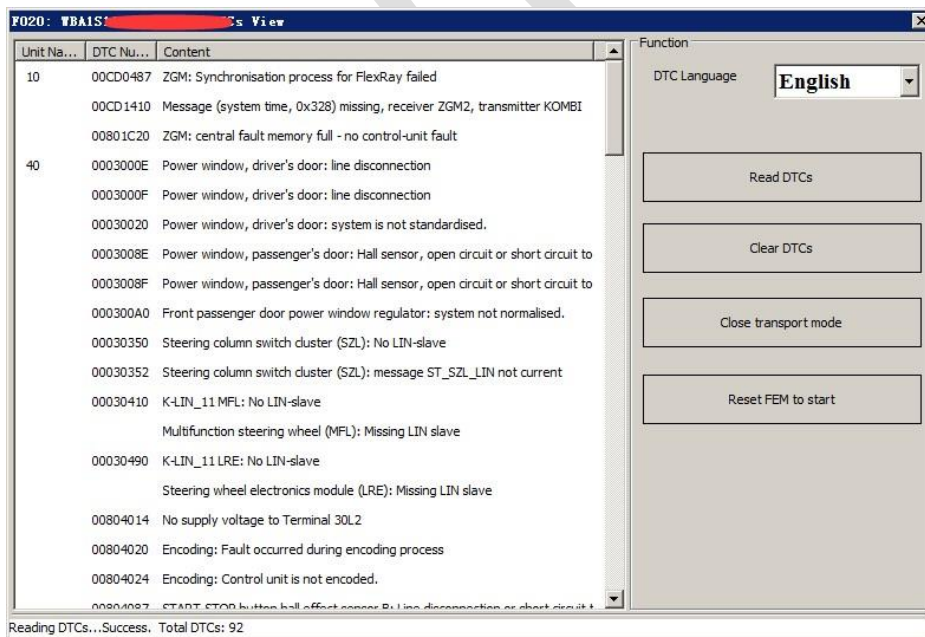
F020: WBA1S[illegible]s View

| Unit Na... | DTC Nu... | Content |
|---|---|---|
| 10 | 00CD0487 | ZGM: Synchronisation process for FlexRay failed |
| | 00CD1410 | Message (system time, 0x328) missing, receiver ZGM2, transmitter KOMBI |
| | 00801C20 | ZGM: central fault memory full - no control-unit fault |
| 40 | 0003000E | Power window, driver's door: line disconnection |
| | 0003000F | Power window, driver's door: line disconnection |
| | 00030020 | Power window, driver's door: system is not standardised. |
| | 0003008E | Power window, passenger's door: Hall sensor, open circuit or short circuit to |
| | 0003008F | Power window, passenger's door: Hall sensor, open circuit or short circuit to |
| | 000300A0 | Front passenger door power window regulator: system not normalised. |
| | 00030350 | Steering column switch cluster (SZL): No LIN-slave |
| | 00030352 | Steering column switch cluster (SZL): message ST_SZL_LIN not current |
| | 00030410 | K-LIN_11 MFL: No LIN-slave |
| | | Multifunction steering wheel (MFL): Missing LIN slave |
| | 00030490 | K-LIN_11 LRE: No LIN-slave |
| | | Steering wheel electronics module (LRE): Missing LIN slave |
| | 00804014 | No supply voltage to Terminal 30L2 |
| | 00804020 | Encoding: Fault occurred during encoding process |
| | 00804024 | Encoding: Control unit is not encoded. |
| | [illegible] | START STOP button hall effect sensor B: Line disconnection or short circuit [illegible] |

Function

DTC Language English

Read DTCs

Clear DTCs

Close transport mode

Reset FEM to start

Reading DTCs...Success. Total DTCs: 92